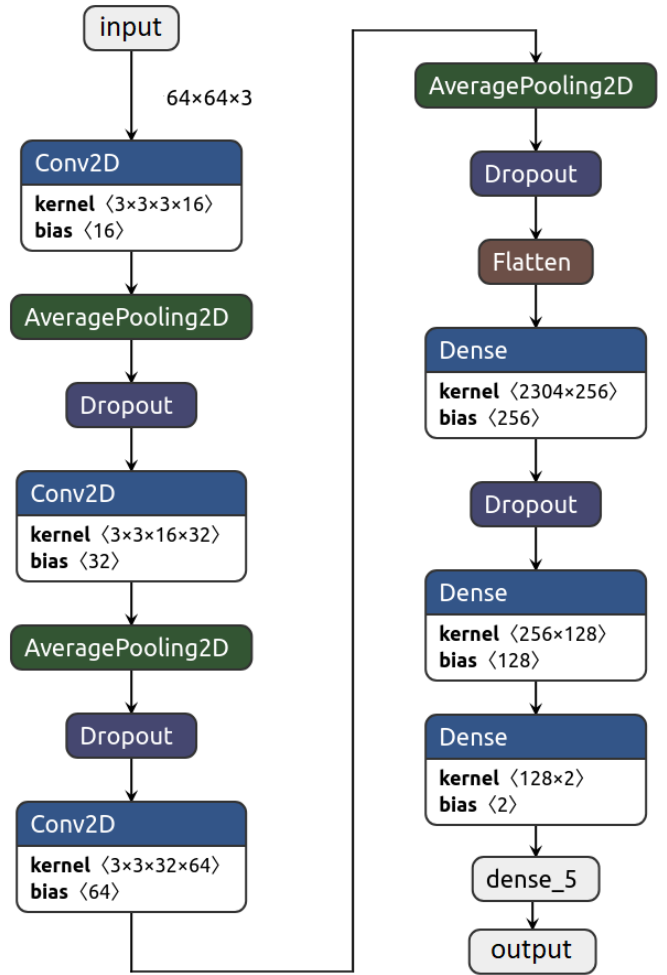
input

64×64×3

Conv2D
**kernel** ⟨3×3×3×16⟩
**bias** ⟨16⟩

AveragePooling2D

Dropout

Conv2D
**kernel** ⟨3×3×16×32⟩
**bias** ⟨32⟩

AveragePooling2D

Dropout

Conv2D
**kernel** ⟨3×3×32×64⟩
**bias** ⟨64⟩

AveragePooling2D

Dropout

Flatten

Dense
**kernel** ⟨2304×256⟩
**bias** ⟨256⟩

Dropout

Dense
**kernel** ⟨256×128⟩
**bias** ⟨128⟩

Dense
**kernel** ⟨128×2⟩
**bias** ⟨2⟩

dense_5

output